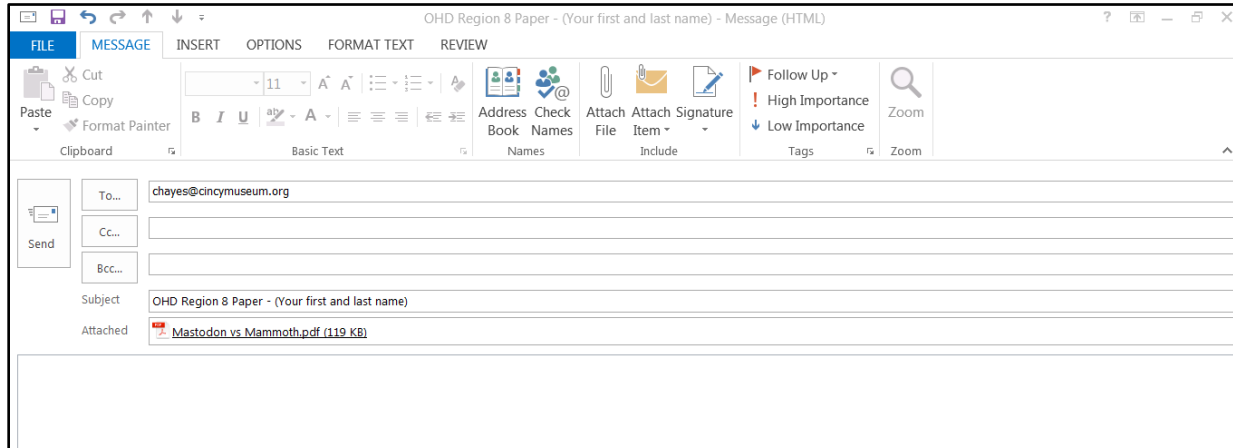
OHD Region 8 Paper - (Your first and last name) - Message (HTML)

? – ×

FILE MESSAGE INSERT OPTIONS FORMAT TEXT REVIEW

Paste
Cut
Copy
Format Painter
Clipboard

11
B I U
Basic Text

Address Book
Check Names
Names

Attach File
Attach Item
Signature
Include

Follow Up
High Importance
Low Importance
Tags

Zoom
Zoom

Send

To...
chayes@cincymuseum.org

Cc...

Bcc...

Subject
OHD Region 8 Paper - (Your first and last name)

Attached
Mastodon vs Mammoth.pdf (119 KB)